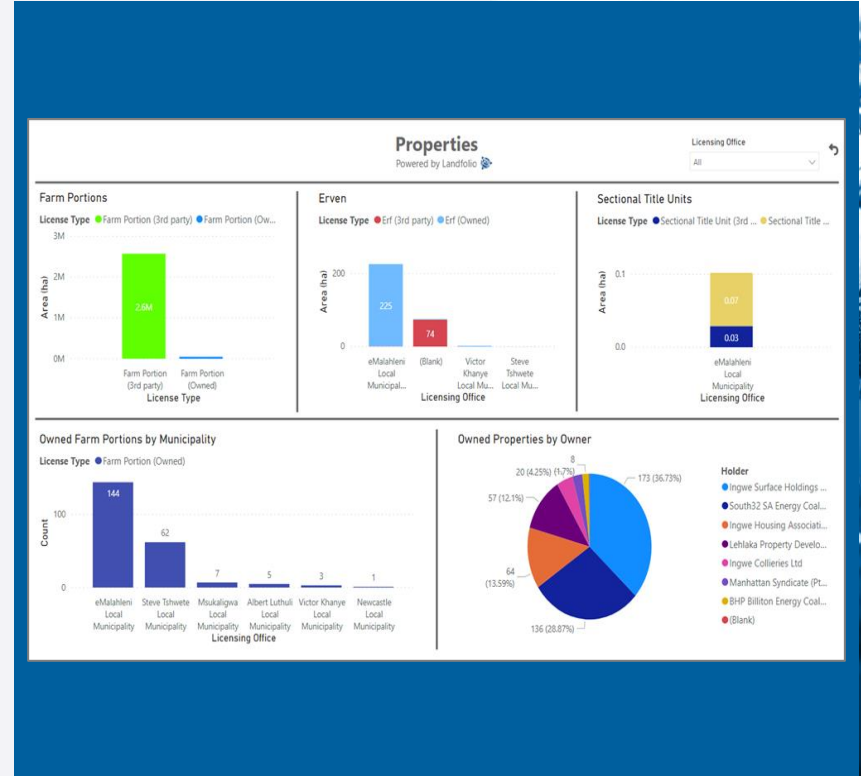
Properties
Powered by Landfolio

Licensing Office
All

Farm Portions
License Type ● Farm Portion (3rd party) ● Farm Portion (Ow...
3M
2M
1M
0M
Area (ha)
2.6M
Farm Portion (3rd party)
Farm Portion (Owned)
License Type

Erven
License Type ● Erf (3rd party) ● Erf (Owned)
200
0
Area (ha)
225
74
eMalahleni Local Municipal...
(Blank)
Victor Khanye Local Mu...
Steve Tshwete Local Mu...
Licensing Office

Sectional Title Units
License Type ● Sectional Title Unit (3rd ... ● Sectional Title ...
0.1
0.0
Area (ha)
0.07
0.03
eMalahleni Local Municipality
Licensing Office

Owned Farm Portions by Municipality
License Type ● Farm Portion (Owned)
100
0
Count
144
62
7
5
3
1
eMalahleni Local Municipality
Steve Tshwete Local Municipality
Msukaligwa Local Municipality
Albert Luthuli Local Municipality
Victor Khanye Local Municipality
Newcastle Local Municipality
Licensing Office

Owned Properties by Owner
8
20 (4.25%)
(1.7%)
173 (36.73%)
57 (12.1%)
64 (13.59%)
136 (28.87%)
Holder
● Ingwe Surface Holdings ...
● South32 SA Energy Coal...
● Ingwe Housing Associati...
● Lehlaka Property Develo...
● Ingwe Collieries Ltd
● Manhattan Syndicate (Pt...
● BHP Billiton Energy Coal...
● (Blank)